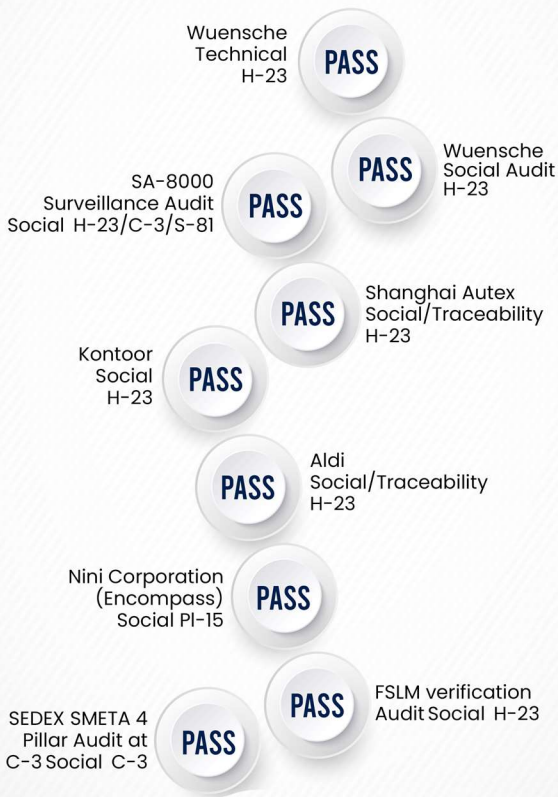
Wuensche Technical H-23

PASS

PASS

Wuensche Social Audit H-23

SA-8000 Surveillance Audit Social H-23/C-3/S-81

PASS

PASS

Shanghai Autex Social/Traceability H-23

Kontoor Social H-23

PASS

PASS

Aldi Social/Traceability H-23

Nini Corporation (Encompass) Social Pl-15

PASS

PASS

FSLM verification Audit Social H-23

SEDEX SMETA 4 Pillar Audit at C-3 Social C-3

PASS